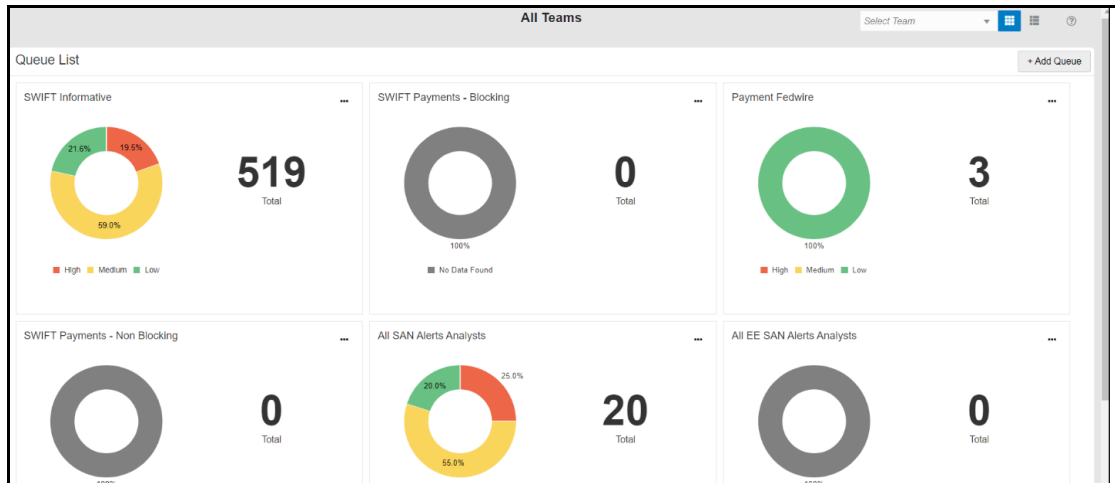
All Teams

Select Team

Queue List

+ Add Queue

SWIFT Informative

...

21.6%
19.5%
59.0%

519
Total

High Medium Low

SWIFT Payments - Blocking

...

100%

0
Total

No Data Found

Payment Fedwire

...

100%

3
Total

High Medium Low

SWIFT Payments - Non Blocking

...

0
Total

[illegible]

All SAN Alerts Analysts

...

25.0%
20.0%
55.0%

20
Total

All EE SAN Alerts Analysts

...

0
Total

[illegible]